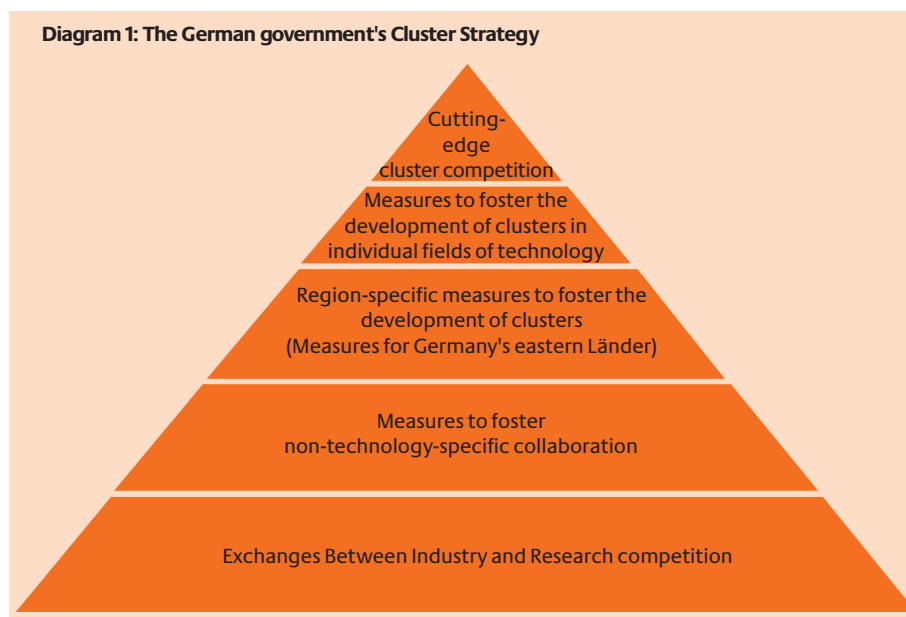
Diagram 1: The German government's Cluster Strategy

Cutting-edge cluster competition

Measures to foster the development of clusters in individual fields of technology

Region-specific measures to foster the development of clusters (Measures for Germany's eastern Länder)

Measures to foster non-technology-specific collaboration

Exchanges Between Industry and Research competition